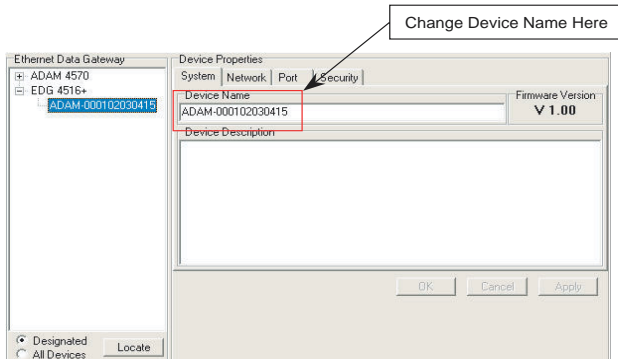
Change Device Name Here

Ethernet Data Gateway
ADAM 4570
EDG 4516+
ADAM-000102030415

Designated
All Devices
Locate

Device Properties
System | Network | Port | Security

Device Name
ADAM-000102030415

Firmware Version
V 1.00

Device Description

OK
Cancel
Apply